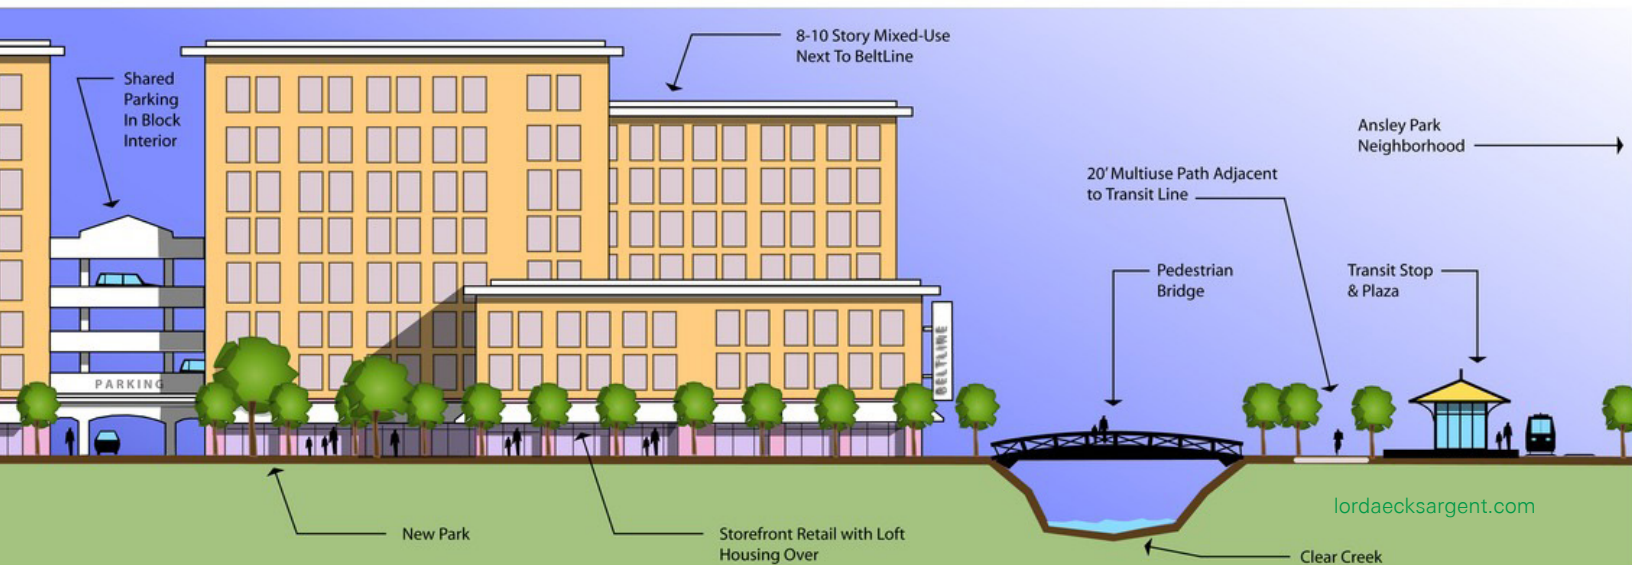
Shared Parking In Block Interior

8-10 Story Mixed-Use Next To BeltLine

Ansley Park Neighborhood

20' Multiuse Path Adjacent to Transit Line

Pedestrian Bridge

Transit Stop & Plaza

PARKING

BELTLINE

lordaecksargent.com

New Park

Storefront Retail with Loft Housing Over

Clear Creek